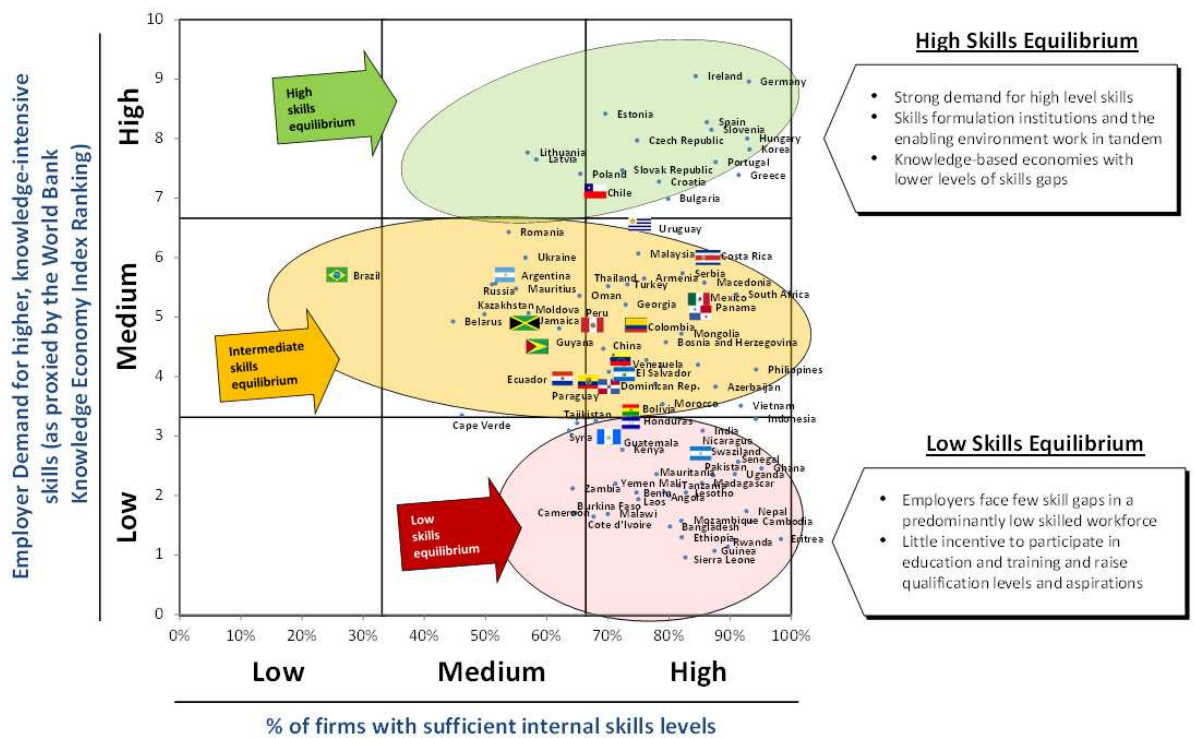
Employer Demand for higher, knowledge-intensive skills (as proxied by the World Bank Knowledge Economy Index Ranking)

High

Medium

Low

10
9
8
7
6
5
4
3
2
1
0

High skills equilibrium

Intermediate skills equilibrium

Low skills equilibrium

Ireland
Germany
Estonia
Spain
Slovenia
Hungary
Korea
Czech Republic
Lithuania
Latvia
Portugal
Poland
Slovak Republic
Greece
Croatia
Chile
Bulgaria
Uruguay
Romania
Malaysia
Costa Rica
Ukraine
Serbia
Brazil
Argentina
Thailand
Armenia
Macedonia
Russia
Turkey
Mauritius
South Africa
Oman
Mexico
Kazakhstan
Georgia
Panama
Moldova
Peru
Belarus
Jamaica
Colombia
Mongolia
Bosnia and Herzegovina
Guyana
China
Venezuela
Philippines
El Salvador
Ecuador
Azerbaijan
Dominican Rep.
Paraguay
Morocco
Vietnam
Bolivia
Tajikistan
Indonesia
Honduras
Cape Verde
India
Syria
Nicaragua
Guatemala
Kenya
Swaziland
Senegal
Pakistan
Uganda
Ghana
Mauritania
Yemen
Mali
Tanzania
Madagascar
Zambia
Benin
Lesotho
Laos
Angola
Burkina Faso
Cameroon
Malawi
Nepal
Mozambique
Cambodia
Cote d'Ivoire
Bangladesh
Ethiopia
Eritrea
Rwanda
Guinea
Sierra Leone

0%
10%
20%
30%
40%
50%
60%
70%
80%
90%
100%

Low
Medium
High

% of firms with sufficient internal skills levels

High Skills Equilibrium

• Strong demand for high level skills
• Skills formulation institutions and the enabling environment work in tandem
• Knowledge-based economies with lower levels of skills gaps

Low Skills Equilibrium

• Employers face few skill gaps in a predominantly low skilled workforce
• Little incentive to participate in education and training and raise qualification levels and aspirations